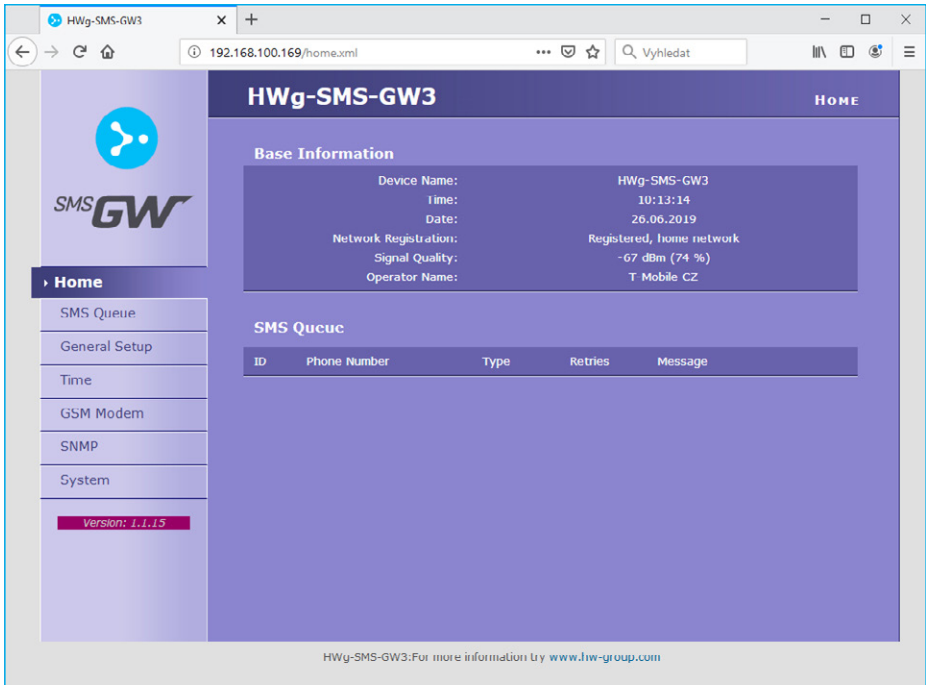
HWg-SMS-GW3 × +

192.168.100.169/home.xml ··· Vyhledat

SMS GW

› Home
SMS Queue
General Setup
Time
GSM Modem
SNMP
System

Version: 1.1.15

HWg-SMS-GW3

HOME

Base Information

| Device Name: | HWg-SMS-GW3 |
|---|---|
| Time: | 10:13:14 |
| Date: | 26.06.2019 |
| Network Registration: | Registered, home network |
| Signal Quality: | -67 dBm (74 %) |
| Operator Name: | T-Mobile CZ |

SMS Queue

| ID | Phone Number | Type | Retries | Message |
|---|---|---|---|---|

HWg-SMS-GW3:For more information try www.hw-group.com